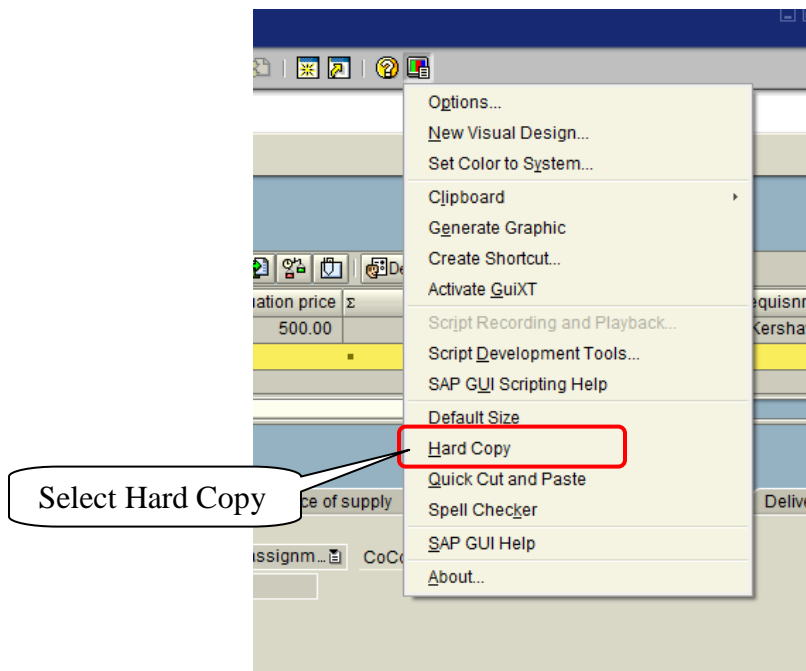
Options...
New Visual Design...
Set Color to System...
Clipboard
Generate Graphic
Create Shortcut...
Activate GuiXT
Script Recording and Playback...
Script Development Tools...
SAP GUI Scripting Help
Default Size
Hard Copy
Quick Cut and Paste
Spell Checker
SAP GUI Help
About...

De
uation price Σ
500.00
equisn
Kersha
Select Hard Copy
ce of supply
Delive
ssignm...
CoC